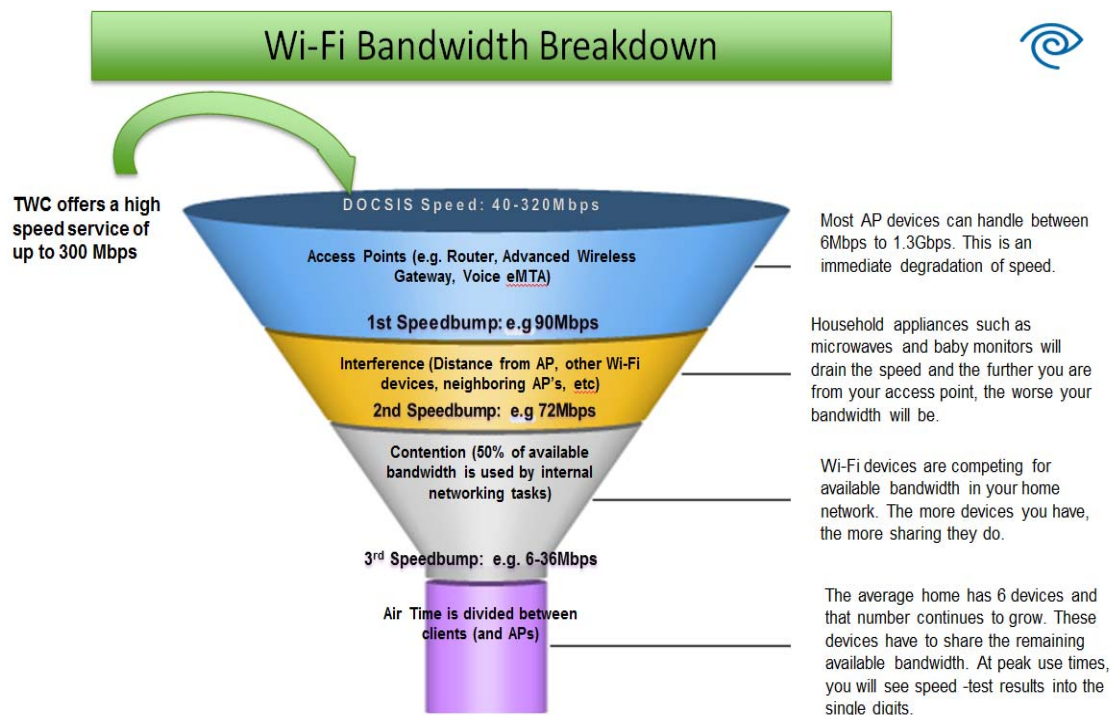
Wi-Fi Bandwidth Breakdown

TWC offers a high speed service of up to 300 Mbps

DOCSIS Speed: 40-320Mbps

Access Points (e.g. Router, Advanced Wireless Gateway, Voice eMTA)

1st Speedbump: e.g 90Mbps

Most AP devices can handle between 6Mbps to 1.3Gbps. This is an immediate degradation of speed.

Interference (Distance from AP, other Wi-Fi devices, neighboring AP's, etc)

2nd Speedbump: e.g 72Mbps

Household appliances such as microwaves and baby monitors will drain the speed and the further you are from your access point, the worse your bandwidth will be.

Contention (50% of available bandwidth is used by internal networking tasks)

Wi-Fi devices are competing for available bandwidth in your home network. The more devices you have, the more sharing they do.

3$^{rd}$ Speedbump: e.g. 6-36Mbps

Air Time is divided between clients (and APs)

The average home has 6 devices and that number continues to grow. These devices have to share the remaining available bandwidth. At peak use times, you will see speed -test results into the single digits.